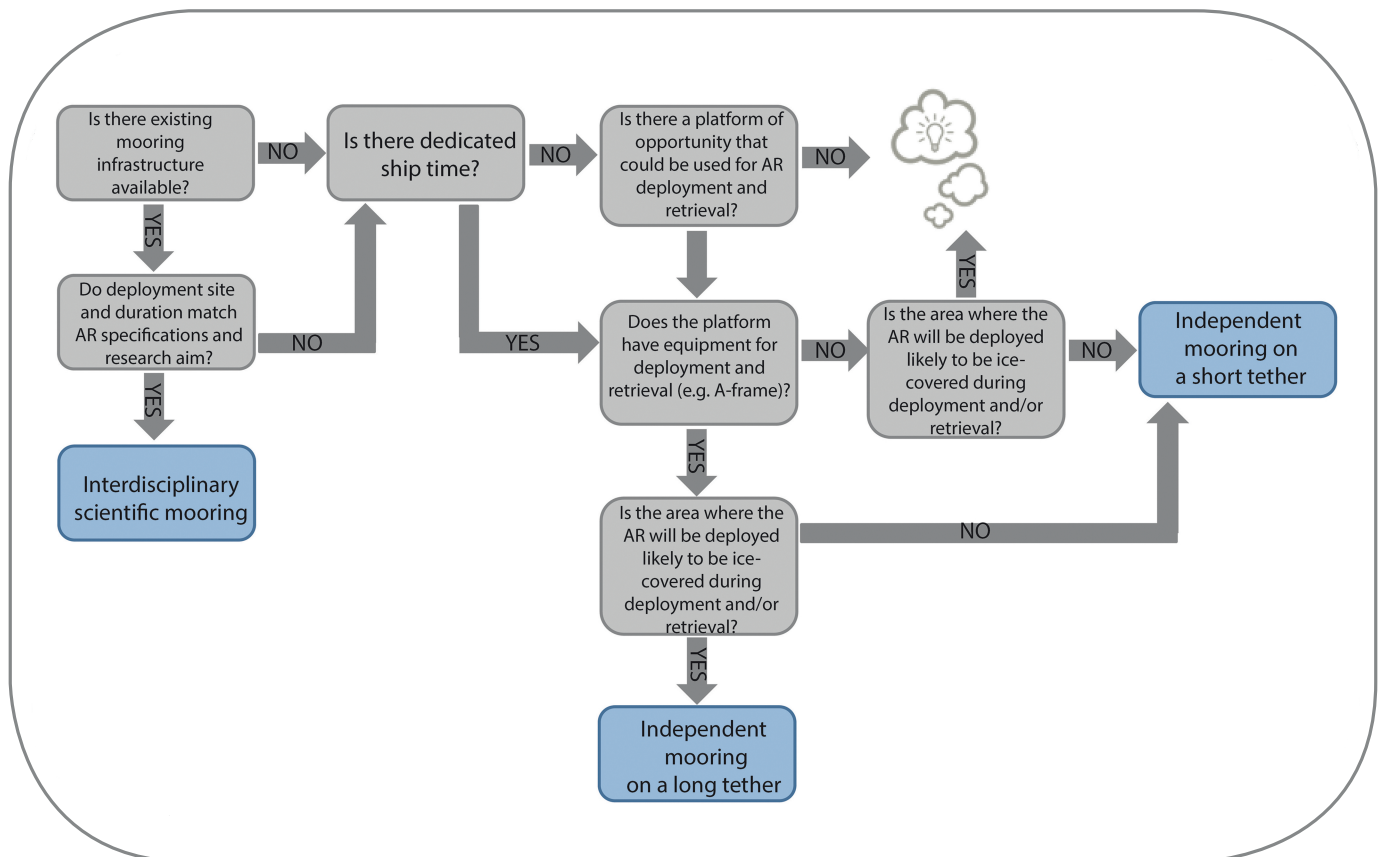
Is there existing mooring infrastructure available?

NO

Is there dedicated ship time?

NO

Is there a platform of opportunity that could be used for AR deployment and retrieval?

NO

YES

Do deployment site and duration match AR specifications and research aim?

NO

YES

Interdisciplinary scientific mooring

YES

Does the platform have equipment for deployment and retrieval (e.g. A-frame)?

NO

Is the area where the AR will be deployed likely to be ice-covered during deployment and/or retrieval?

YES

NO

Independent mooring on a short tether

YES

Is the area where the AR will be deployed likely to be ice-covered during deployment and/or retrieval?

NO

YES

Independent mooring on a long tether